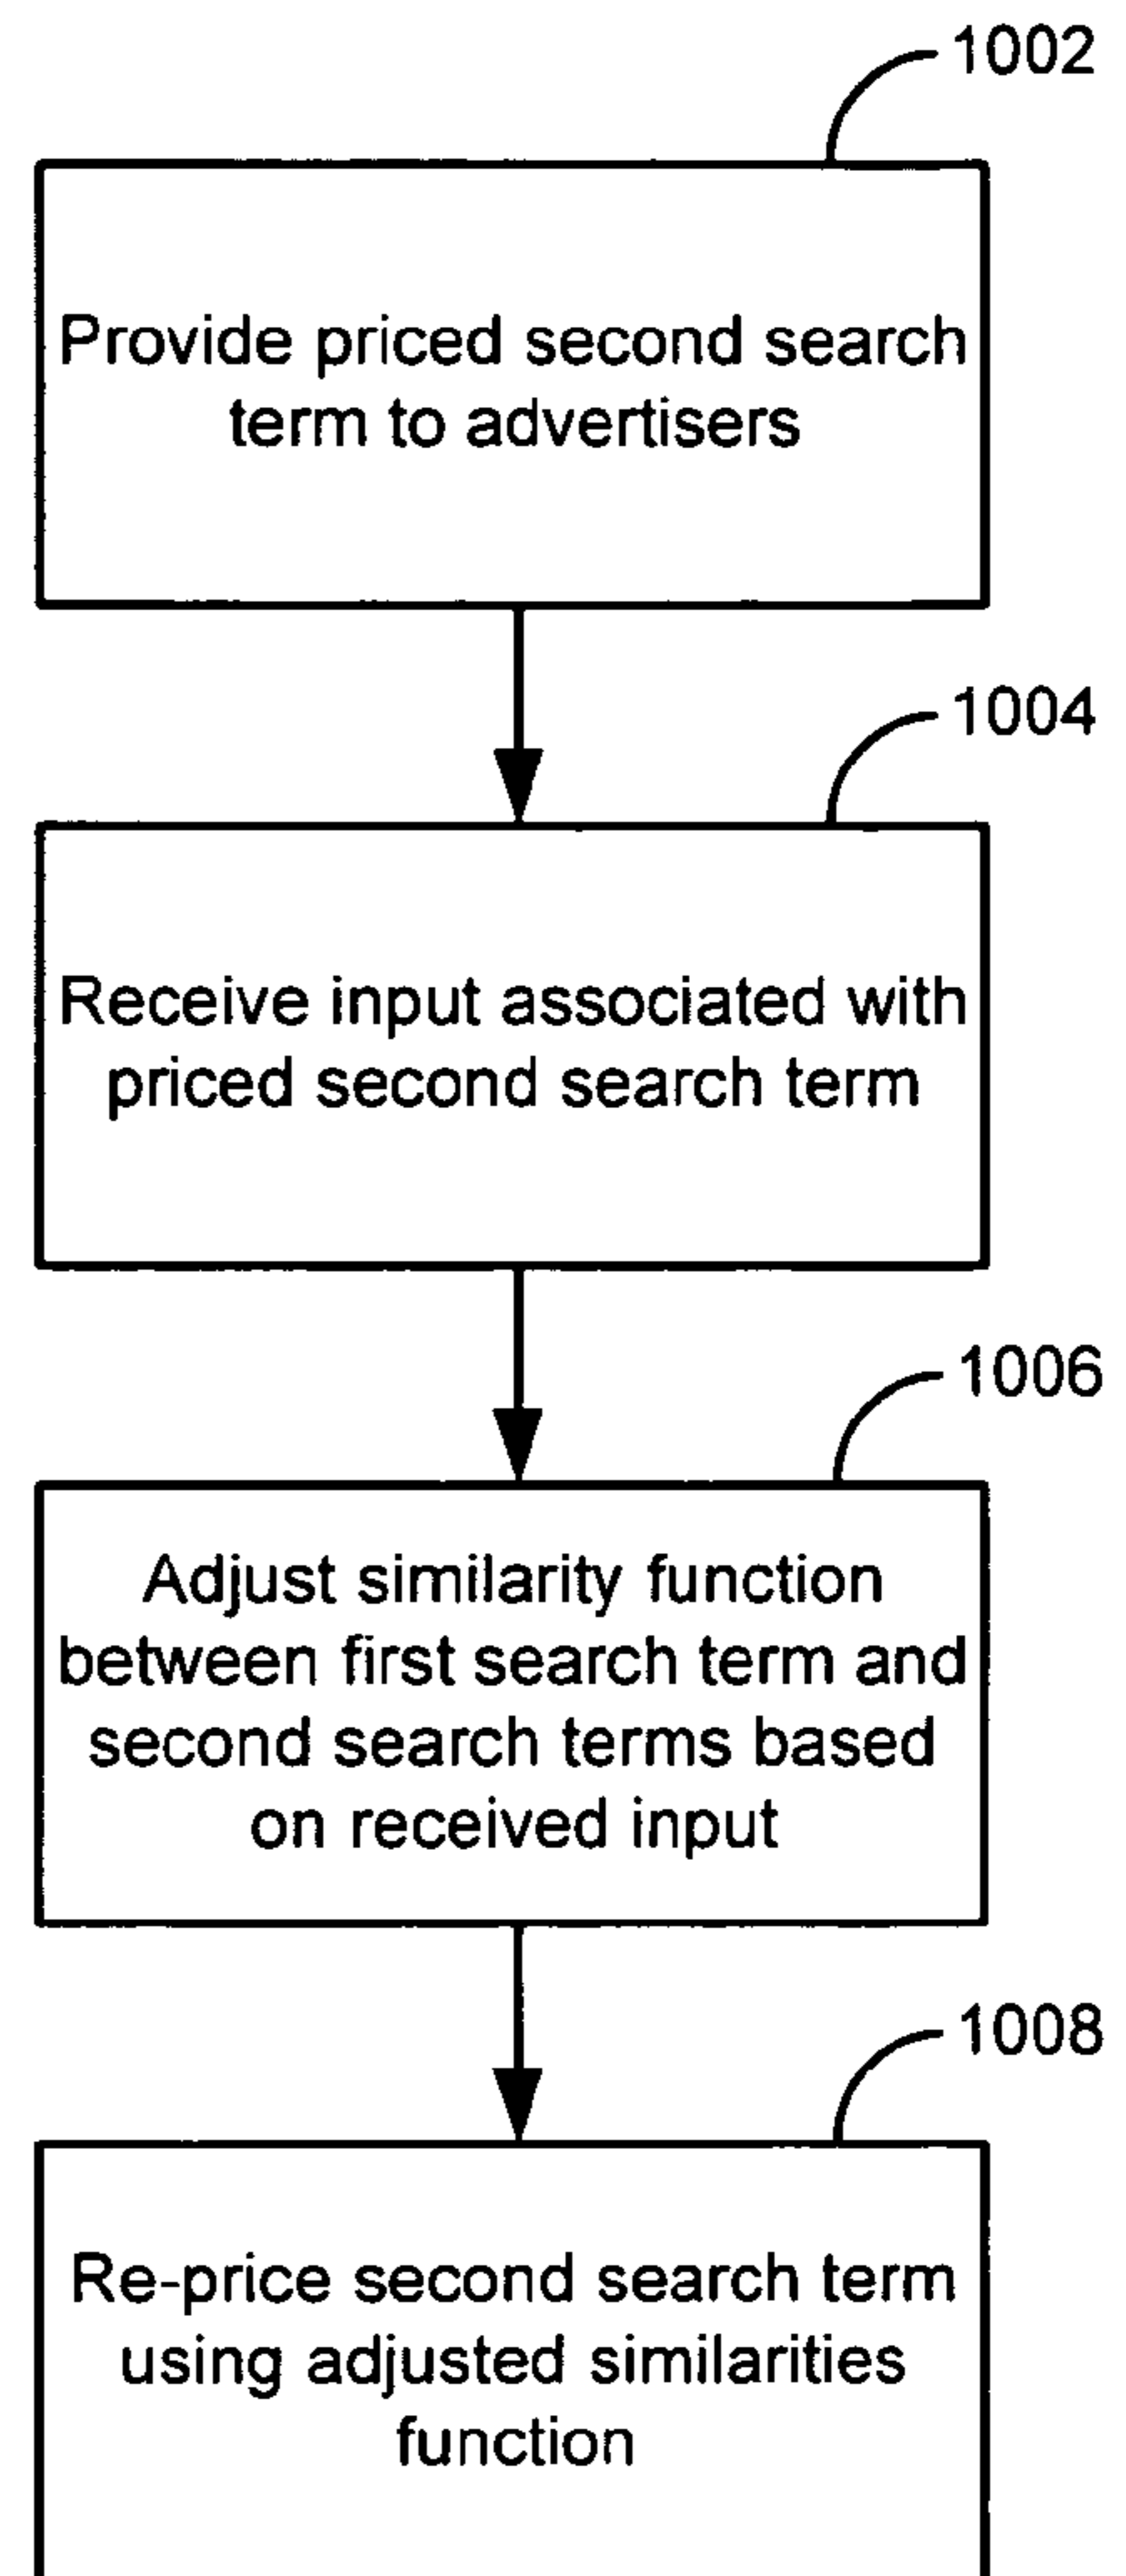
1002

Provide priced second search term to advertisers

1004

Receive input associated with priced second search term

1006

Adjust similarity function between first search term and second search terms based on received input

1008

Re-price second search term using adjusted similarities function